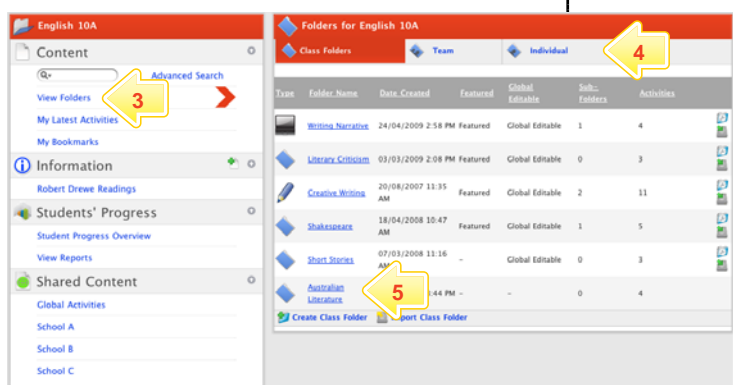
English 10A

Content

Advanced Search

View Folders

3

My Latest Activities

My Bookmarks

Information

Robert Drewe Readings

Students' Progress

Student Progress Overview

View Reports

Shared Content

Global Activities

School A

School B

School C

Folders for English 10A

Class Folders

Team

Individual

4

| Type | Folder Name | Date Created | Featured | Global Editable | Sub-Folders | Activities |
|---|---|---|---|---|---|---|
| | Writing Narrative | 24/04/2009 2:58 PM | Featured | Global Editable | 1 | 4 |
| | Literary Criticism | 03/03/2009 2:08 PM | Featured | Global Editable | 0 | 3 |
| | Creative Writing | 20/08/2007 11:35 AM | Featured | Global Editable | 2 | 11 |
| | Shakespeare | 18/04/2008 10:47 AM | Featured | Global Editable | 1 | 5 |
| | Short Stories | 07/03/2008 11:16 AM | – | Global Editable | 0 | 3 |
| | Australian Literature | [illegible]:44 PM | – | – | 0 | 4 |

5

Create Class Folder

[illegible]port Class Folder